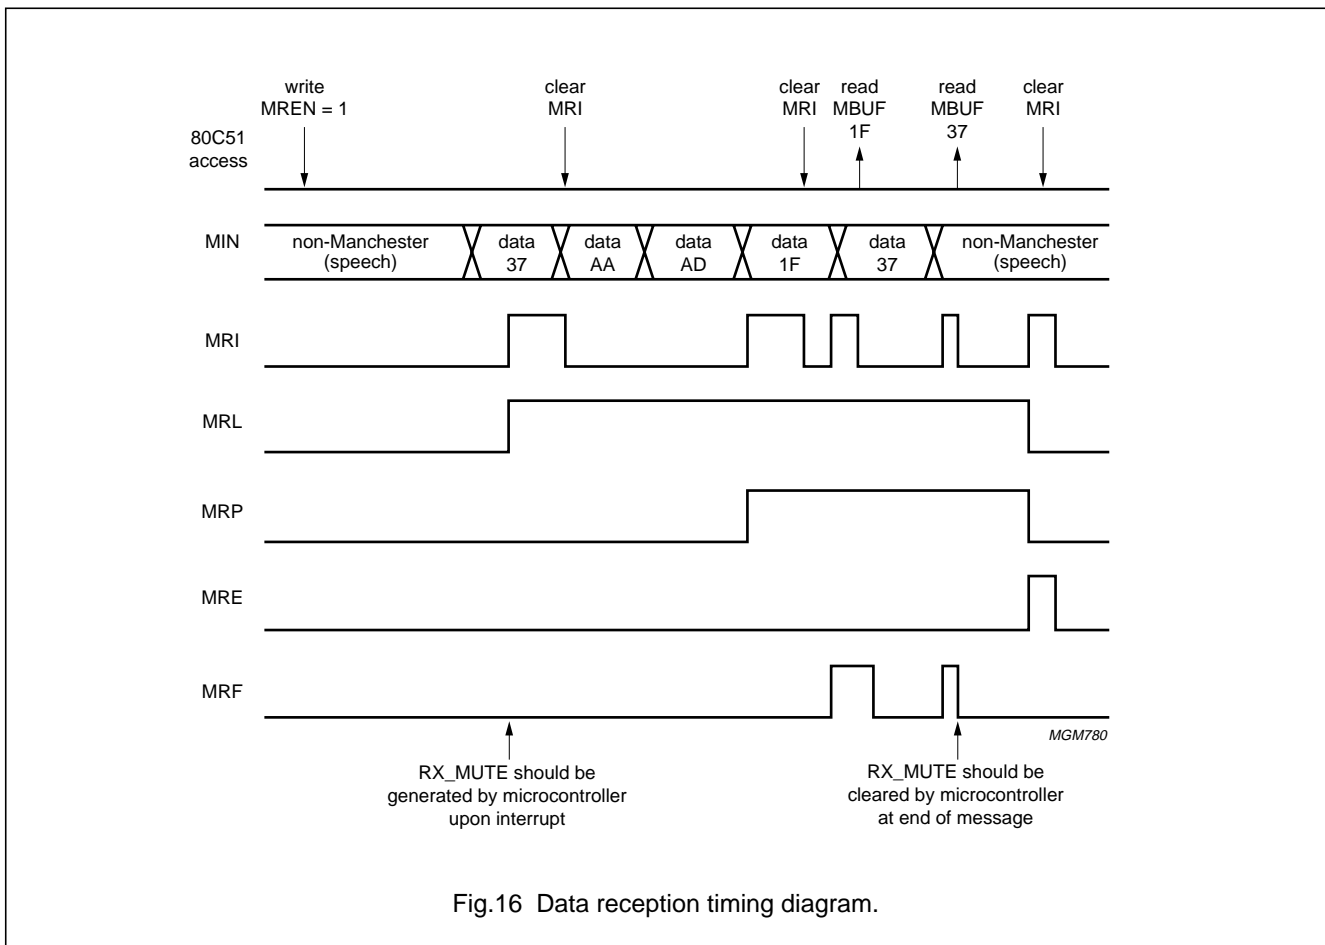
write
MREN = 1

clear
MRI

clear
MRI

read
MBUF
1F

read
MBUF
37

clear
MRI

80C51
access

MIN

non-Manchester
(speech)

data
37

data
AA

data
AD

data
1F

data
37

non-Manchester
(speech)

MRI

MRL

MRP

MRE

MRF

MGM780

RX_MUTE should be
generated by microcontroller
upon interrupt

RX_MUTE should be
cleared by microcontroller
at end of message

Fig.16 Data reception timing diagram.